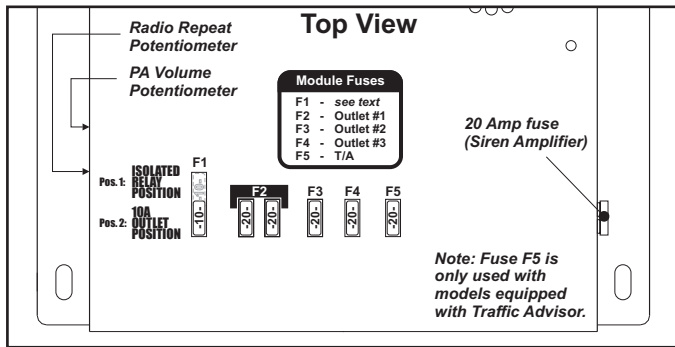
Top View

Radio Repeat Potentiometer

PA Volume Potentiometer

Module Fuses
F1 - see text
F2 - Outlet #1
F3 - Outlet #2
F4 - Outlet #3
F5 - T/A

20 Amp fuse (Siren Amplifier)

Pos. 1: ISOLATED RELAY POSITION

Pos. 2: 10A OUTLET POSITION

F1
-10-

F2
-20- -20-

F3
-20-

F4
-20-

F5
-20-

Note: Fuse F5 is only used with models equipped with Traffic Advisor.